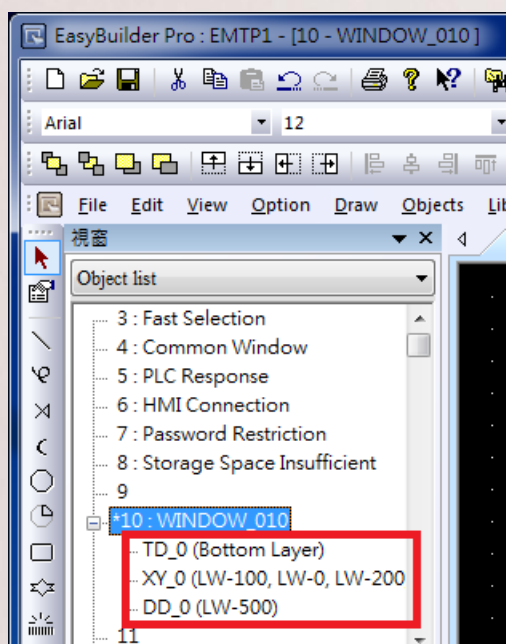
EasyBuilder Pro : EMTP1 - [10 - WINDOW_010]

Arial 12

File Edit View Option Draw Objects Lib

視窗

Object list

3 : Fast Selection
4 : Common Window
5 : PLC Response
6 : HMI Connection
7 : Password Restriction
8 : Storage Space Insufficient
9
*10 : WINDOW_010
TD_0 (Bottom Layer)
XY_0 (LW-100, LW-0, LW-200
DD_0 (LW-500)
11